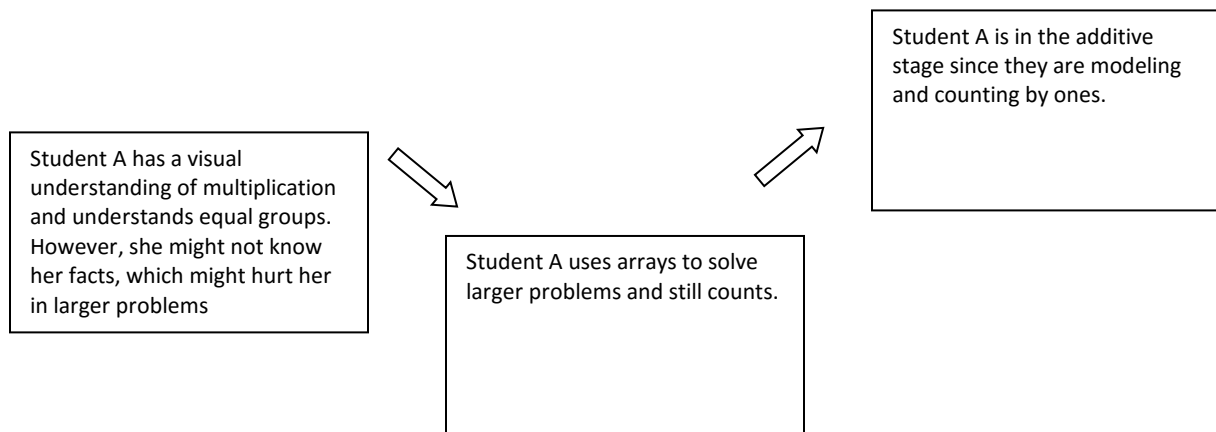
Student A has a visual understanding of multiplication and understands equal groups. However, she might not know her facts, which might hurt her in larger problems

Student A uses arrays to solve larger problems and still counts.

Student A is in the additive stage since they are modeling and counting by ones.